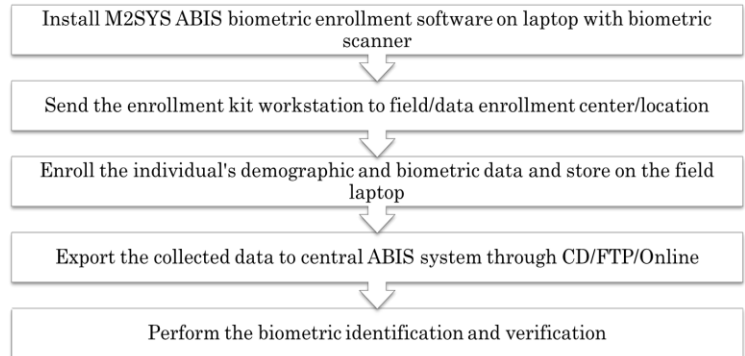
Install M2SYS ABIS biometric enrollment software on laptop with biometric scanner

Send the enrollment kit workstation to field/data enrollment center/location

Enroll the individual's demographic and biometric data and store on the field laptop

Export the collected data to central ABIS system through CD/FTP/Online

Perform the biometric identification and verification